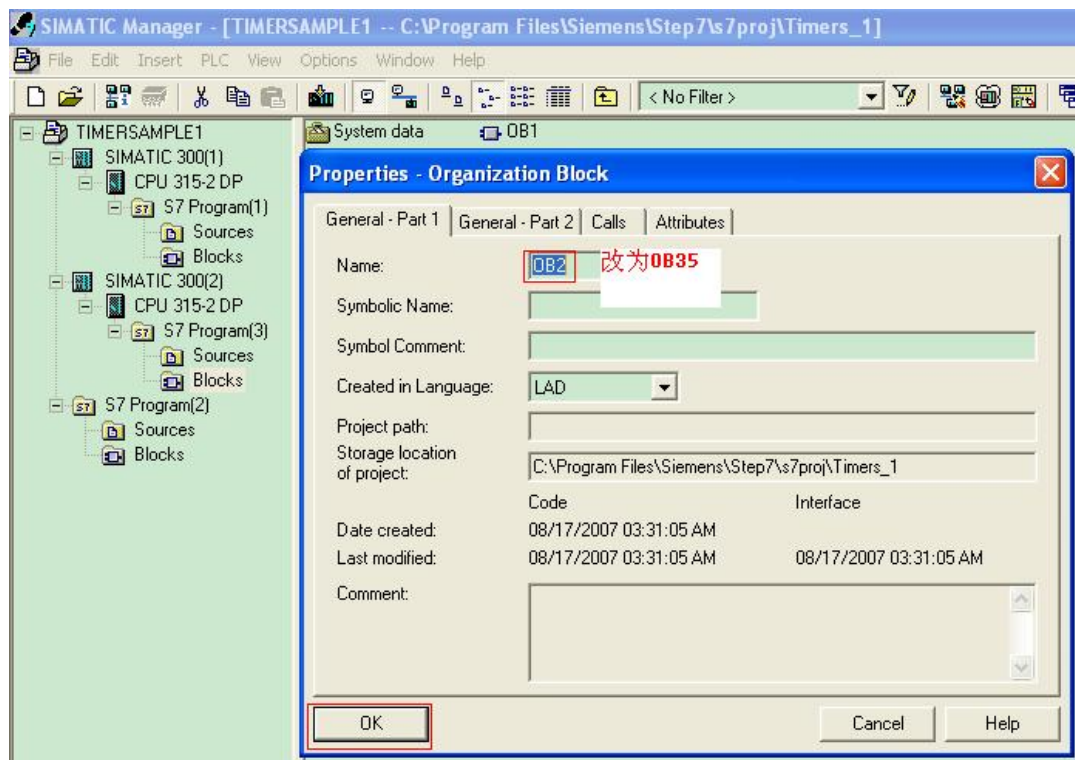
SIMATIC Manager - [TIMERSAMPLE1 -- C:\Program Files\Siemens\Step7\s7proj\Timers_1]

File Edit Insert PLC View Options Window Help

< No Filter >

TIMERSAMPLE1
SIMATIC 300(1)
CPU 315-2 DP
S7 Program(1)
Sources
Blocks
SIMATIC 300(2)
CPU 315-2 DP
S7 Program(3)
Sources
Blocks
S7 Program(2)
Sources
Blocks

System data
OB1

Properties - Organization Block

General - Part 1 | General - Part 2 | Calls | Attributes

Name: OB2 改为OB35

Symbolic Name:

Symbol Comment:

Created in Language: LAD

Project path:

Storage location of project: C:\Program Files\Siemens\Step7\s7proj\Timers_1

| | Code | Interface |
|---|---|---|
| Date created: | 08/17/2007 03:31:05 AM | |
| Last modified: | 08/17/2007 03:31:05 AM | 08/17/2007 03:31:05 AM |

Comment:

OK Cancel Help